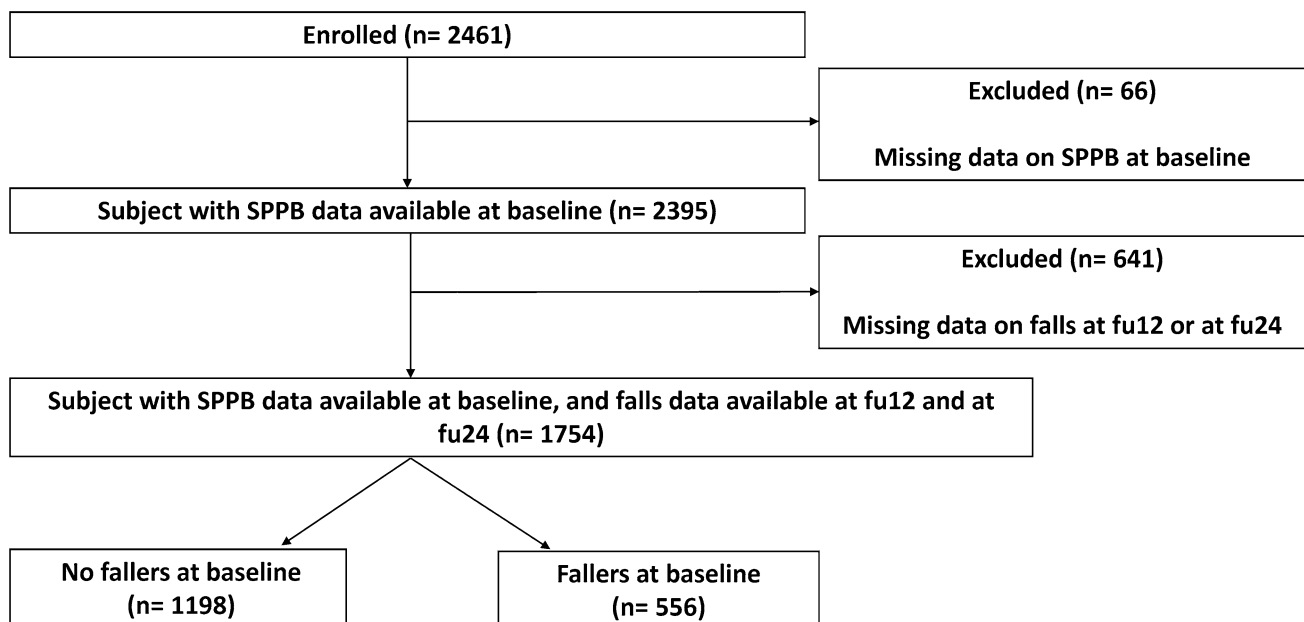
Enrolled (n= 2461)

Excluded (n= 66)

Missing data on SPPB at baseline

Subject with SPPB data available at baseline (n= 2395)

Excluded (n= 641)

Missing data on falls at fu12 or at fu24

Subject with SPPB data available at baseline, and falls data available at fu12 and at fu24 (n= 1754)

No fallers at baseline (n= 1198)

Fallers at baseline (n= 556)